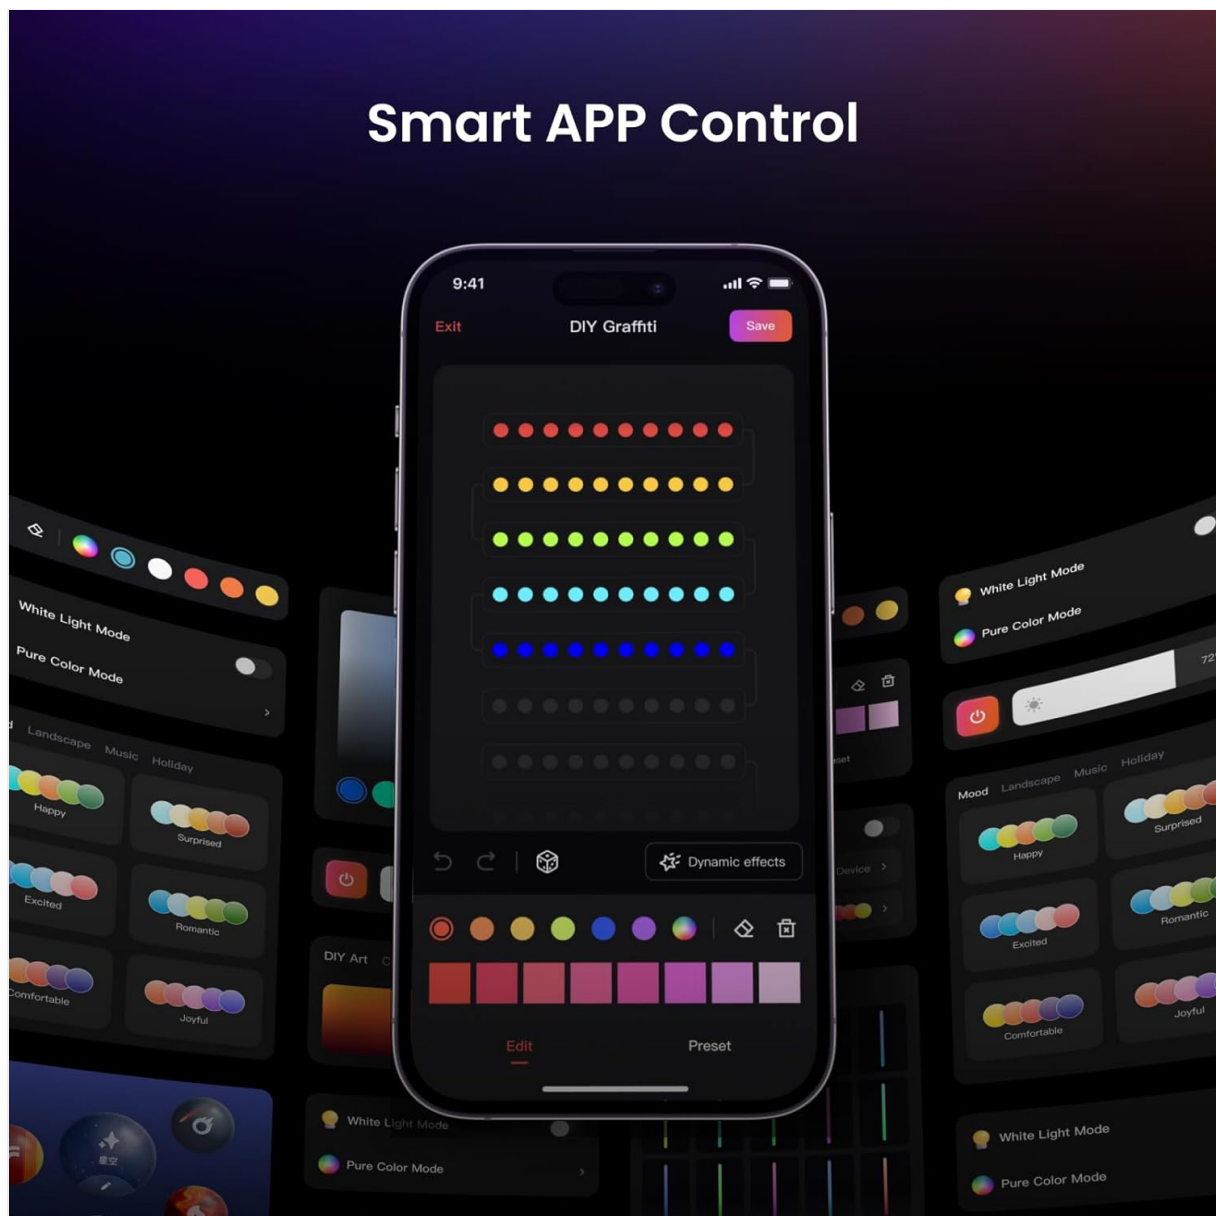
Smart APP Control

9:41

Exit
DIY Graffiti
Save

Dynamic effects

Edit
Preset

White Light Mode
Pure Color Mode

Landscape Music Holiday
Happy
Surprised
Excited
Romantic
Comfortable
Joyful

DIY Art

White Light Mode
Pure Color Mode

Device

White Light Mode
Pure Color Mode

72

Mood Landscape Music Holiday
Happy
Surprised
Excited
Romantic
Comfortable
Joyful

White Light Mode
Pure Color Mode